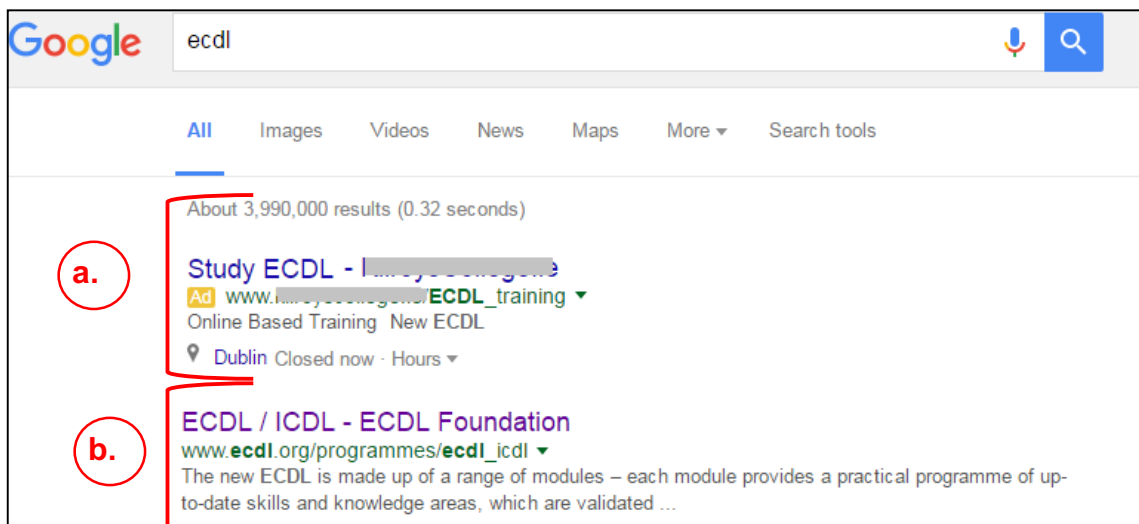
Google

ecdl

All Images Videos News Maps More ▾ Search tools

About 3,990,000 results (0.32 seconds)

a.

Study ECDL - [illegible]
Ad www.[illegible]/ECDL_training ▾
Online Based Training New ECDL
Dublin Closed now · Hours ▾

b.

ECDL / ICDL - ECDL Foundation
www.ecdl.org/programmes/ecdl_icdl ▾
The new ECDL is made up of a range of modules – each module provides a practical programme of up-to-date skills and knowledge areas, which are validated ...